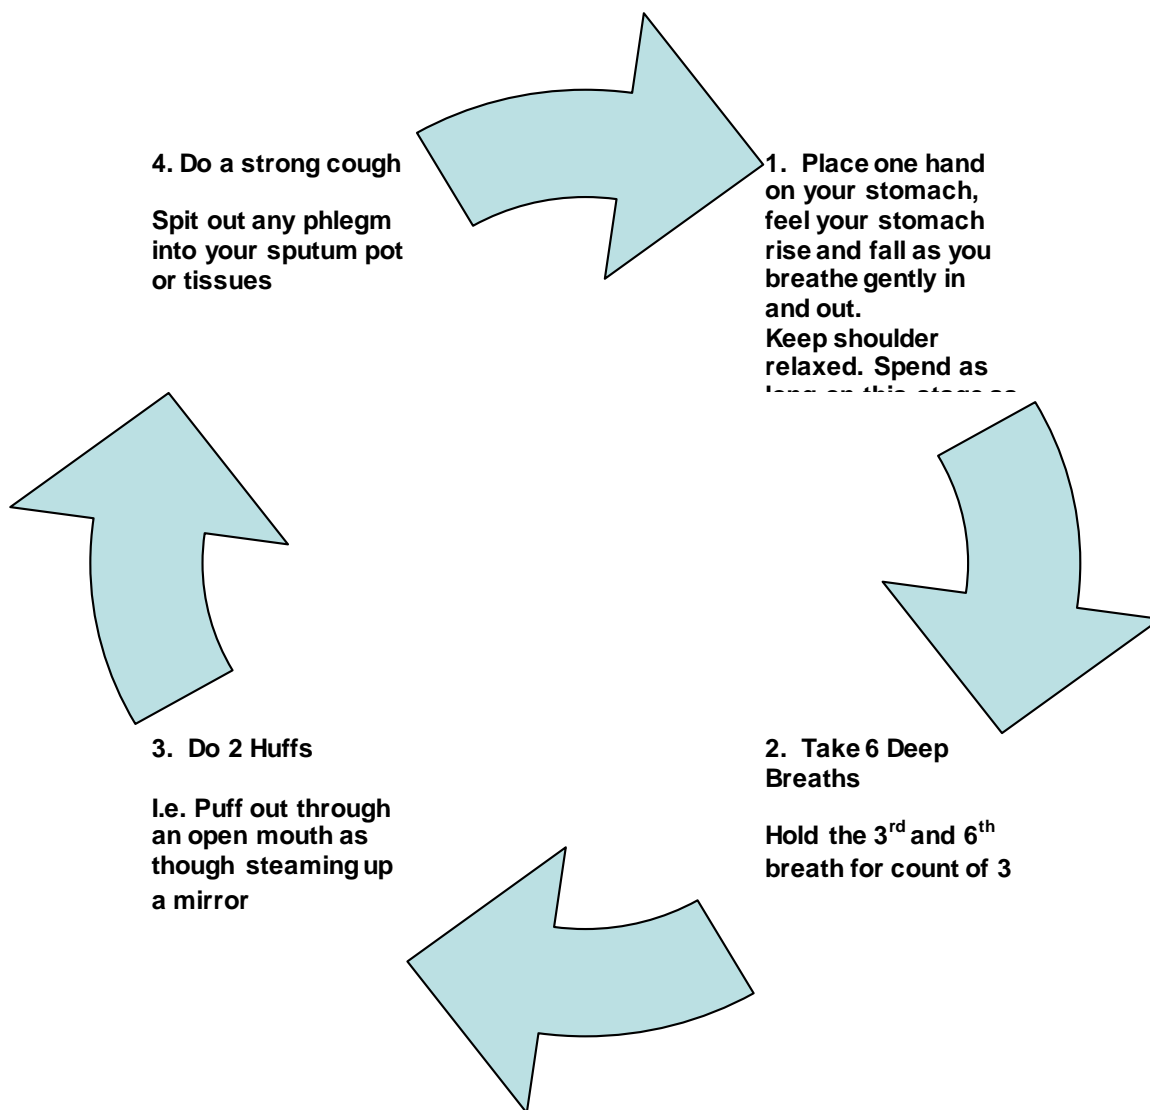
4. Do a strong cough

Spit out any phlegm into your sputum pot or tissues

1. Place one hand on your stomach, feel your stomach rise and fall as you breathe gently in and out.
Keep shoulder relaxed. Spend as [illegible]

3. Do 2 Huffs

I.e. Puff out through an open mouth as though steaming up a mirror

2. Take 6 Deep Breaths

Hold the $3^{rd}$ and $6^{th}$ breath for count of 3